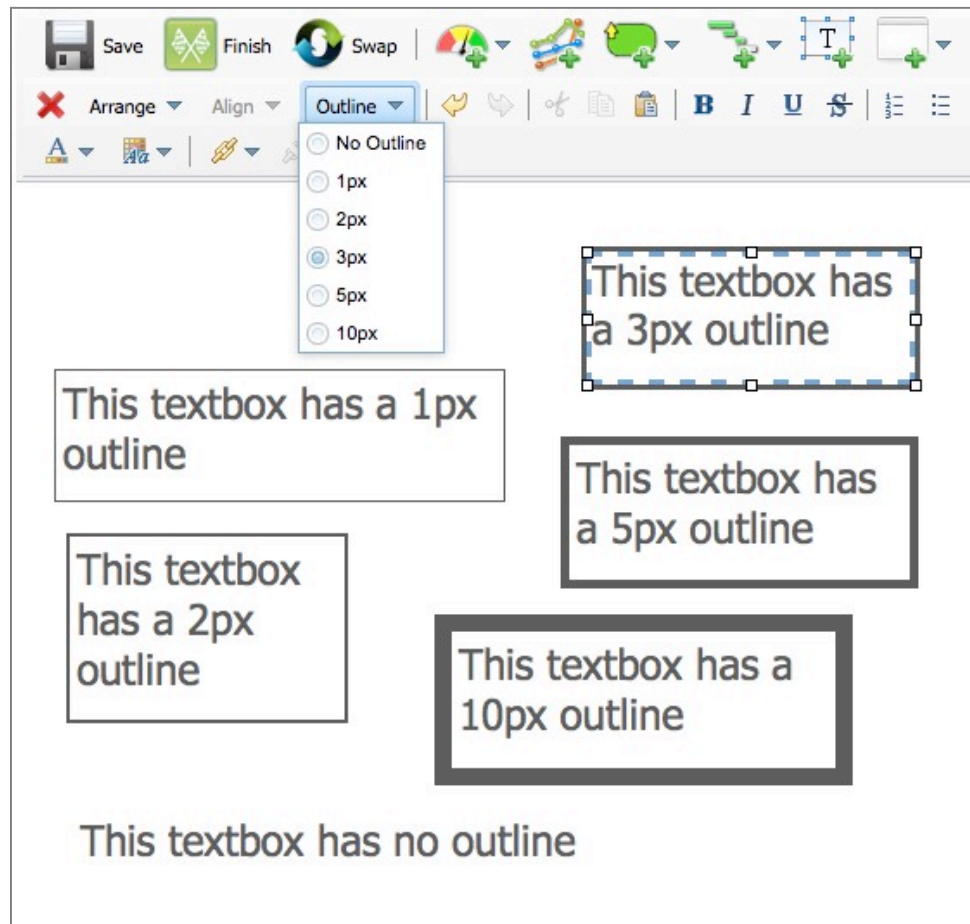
Save Finish Swap

Arrange Align Outline B I U S

No Outline
1px
2px
3px
5px
10px

This textbox has a 3px outline

This textbox has a 1px outline

This textbox has a 5px outline

This textbox has a 2px outline

This textbox has a 10px outline

This textbox has no outline